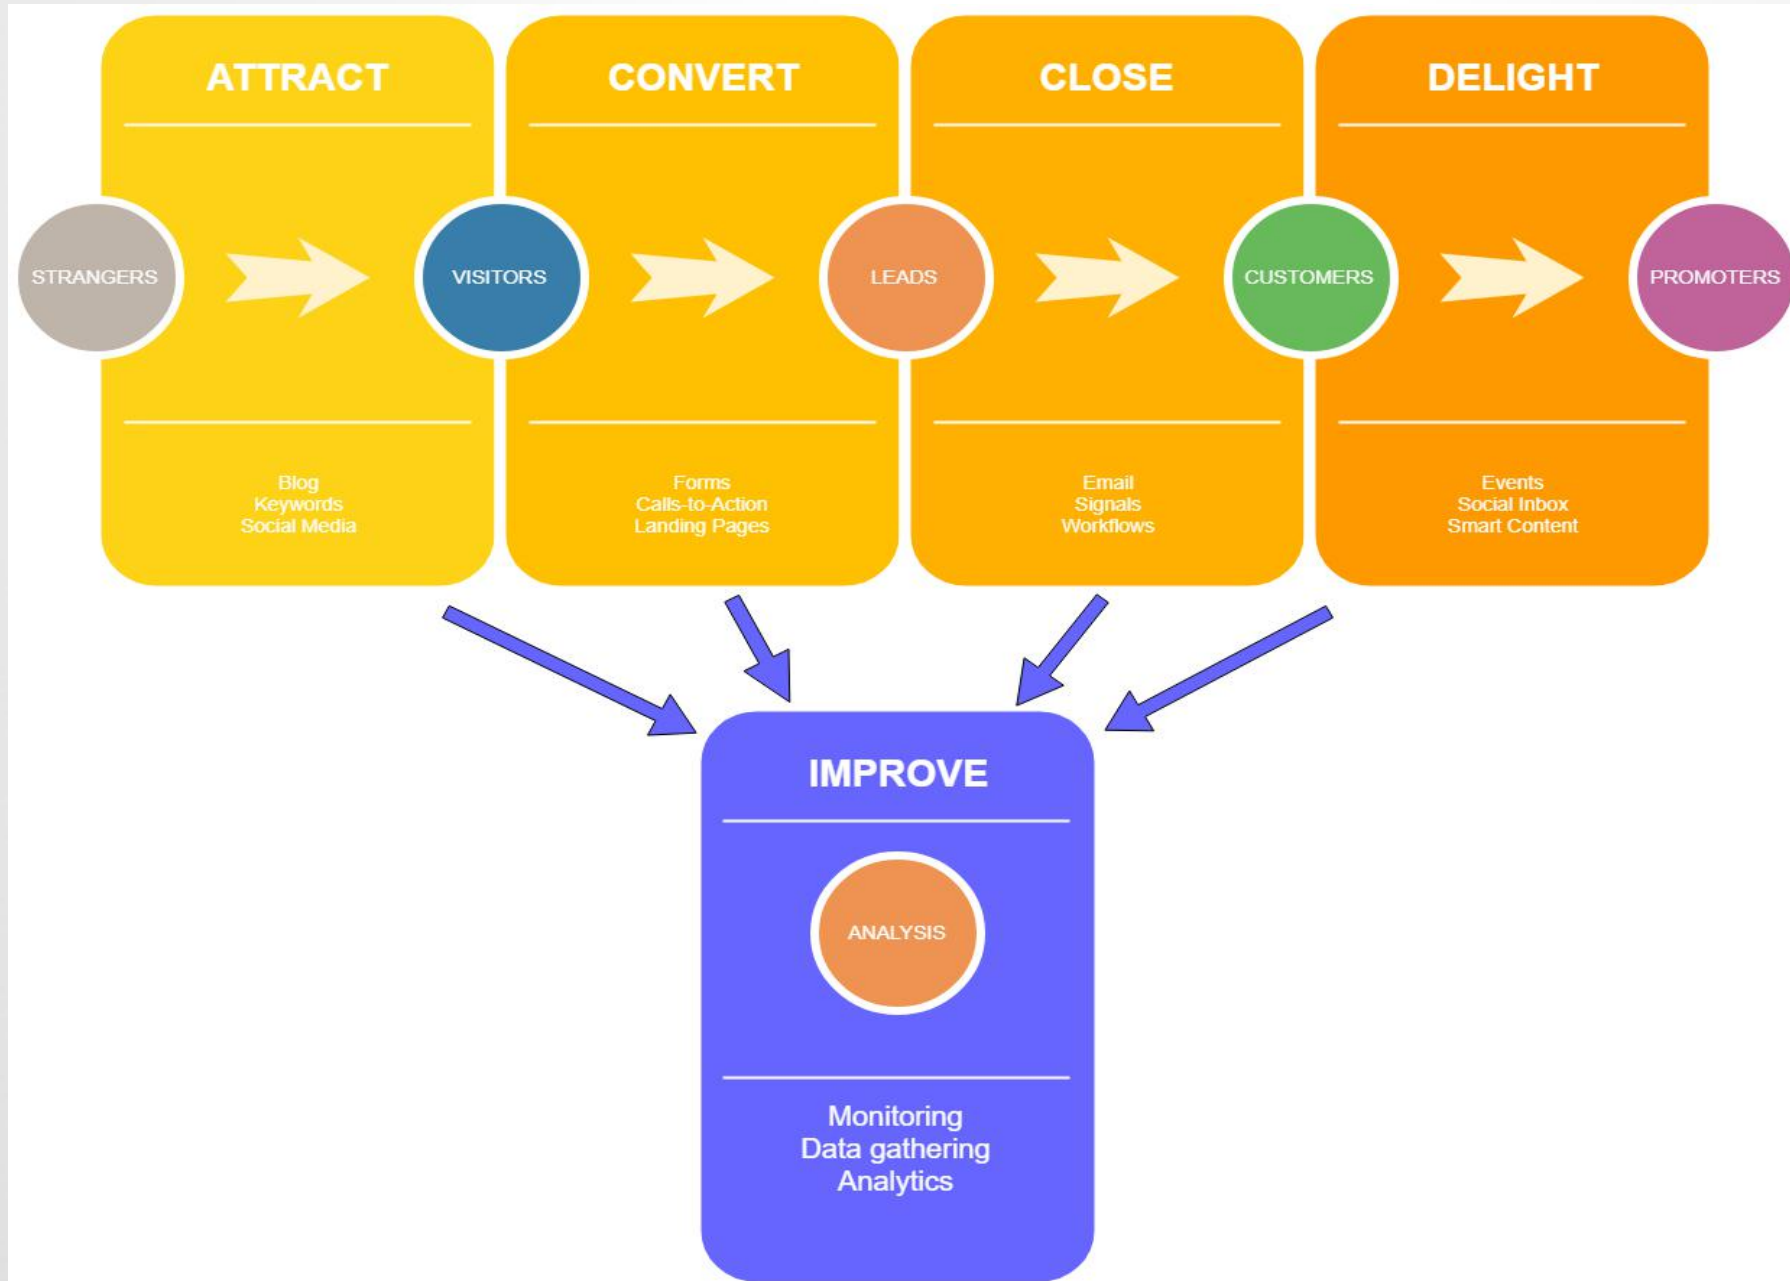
ATTRACT

CONVERT

CLOSE

DELIGHT

STRANGERS

VISITORS

LEADS

CUSTOMERS

PROMOTERS

Blog
Keywords
Social Media

Forms
Calls-to-Action
Landing Pages

Email
Signals
Workflows

Events
Social Inbox
Smart Content

IMPROVE

ANALYSIS

Monitoring
Data gathering
Analytics